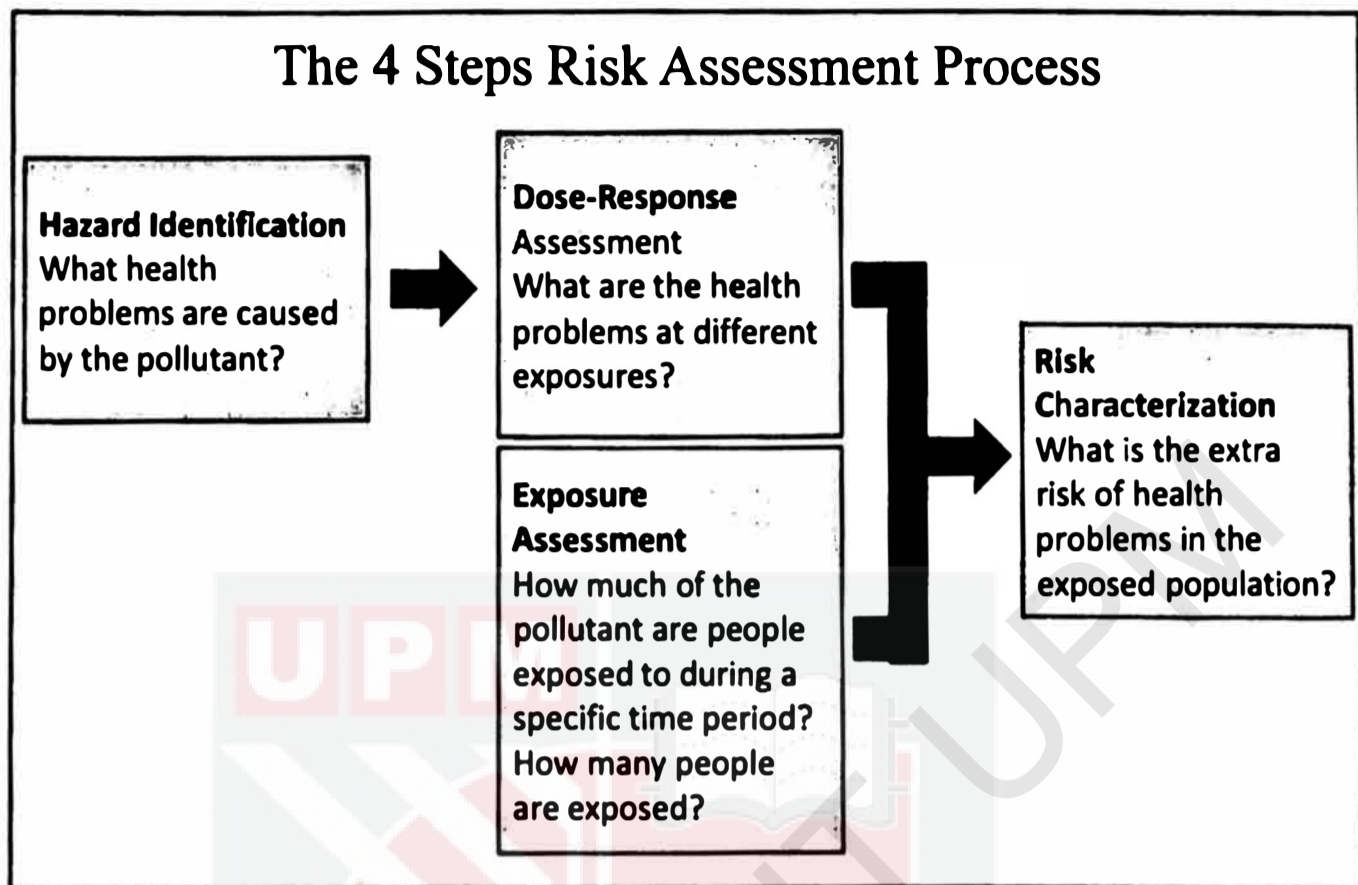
The 4 Steps Risk Assessment Process

Hazard Identification
What health problems are caused by the pollutant?

Dose-Response Assessment
What are the health problems at different exposures?

Exposure Assessment
How much of the pollutant are people exposed to during a specific time period? How many people are exposed?

Risk Characterization
What is the extra risk of health problems in the exposed population?

UPM

UPM